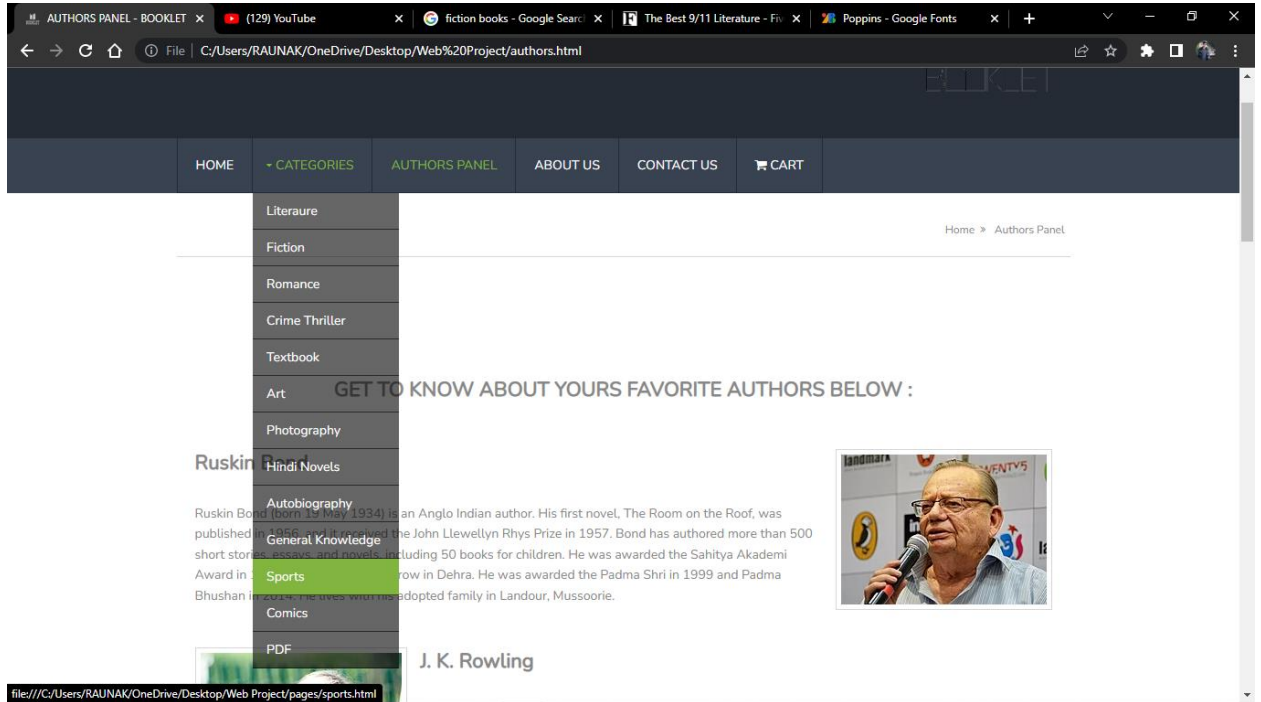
AUTHORS PANEL - BOOKLET ×
(129) YouTube ×
fiction books - Google Searc ×
The Best 9/11 Literature - Fiv ×
Poppins - Google Fonts ×
+

File | C:/Users/RAUNAK/OneDrive/Desktop/Web%20Project/authors.html

HOME
CATEGORIES
AUTHORS PANEL
ABOUT US
CONTACT US
CART

Literaure
Fiction
Romance
Crime Thriller
Textbook
Art
Photography
Hindi Novels
Autobiography
General Knowledge
Sports
Comics
PDF

Home » Authors Panel

GET TO KNOW ABOUT YOURS FAVORITE AUTHORS BELOW :

Ruskin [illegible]

Ruskin Bond (born 19 May 1934) is an Anglo Indian author. His first novel, The Room on the Roof, was published in 1956, and it received the John Llewellyn Rhys Prize in 1957. Bond has authored more than 500 short stories, essays, and novels, including 50 books for children. He was awarded the Sahitya Akademi Award in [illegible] row in Dehra. He was awarded the Padma Shri in 1999 and Padma Bhushan in 2014. He lives with his adopted family in Landour, Mussoorie.

J. K. Rowling

file:///C:/Users/RAUNAK/OneDrive/Desktop/Web Project/pages/sports.html